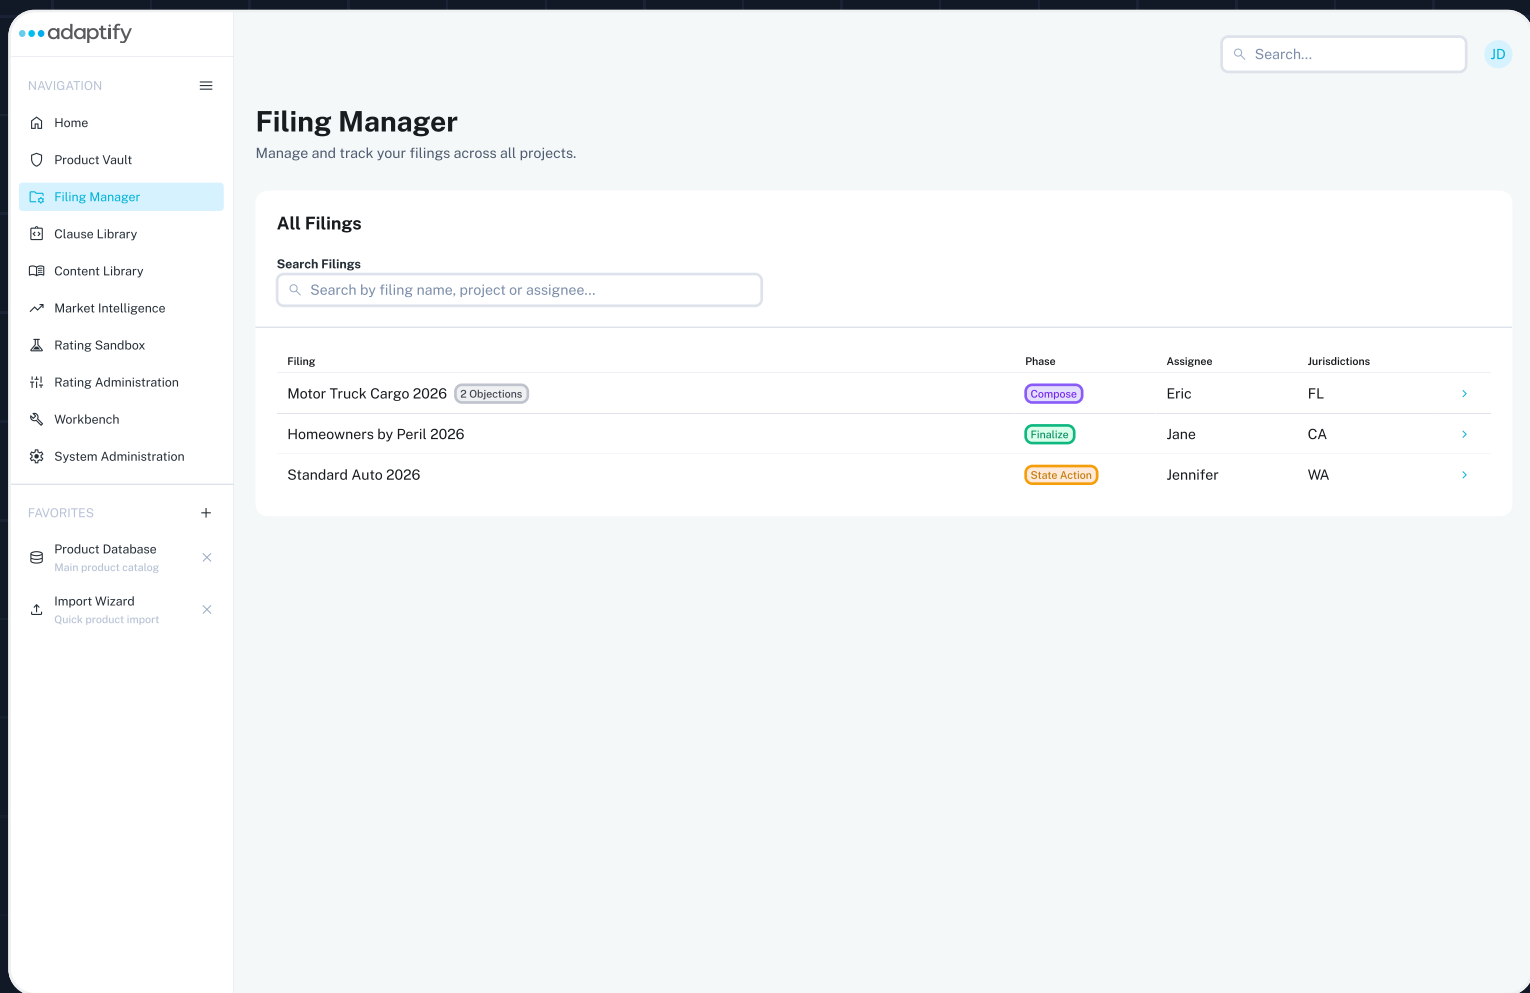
adaptify

NAVIGATION

Home
Product Vault
Filing Manager
Clause Library
Content Library
Market Intelligence
Rating Sandbox
Rating Administration
Workbench
System Administration

FAVORITES +

Product Database
Main product catalog

Import Wizard
Quick product import

Search...

JD

Filing Manager

Manage and track your filings across all projects.

All Filings

Search Filings

Search by filing name, project or assignee...

| Filing | Phase | Assignee | Jurisdictions |
|---|---|---|---|
| Motor Truck Cargo 2026 2 Objections | Compose | Eric | FL |
| Homeowners by Peril 2026 | Finalize | Jane | CA |
| Standard Auto 2026 | State Action | Jennifer | WA |